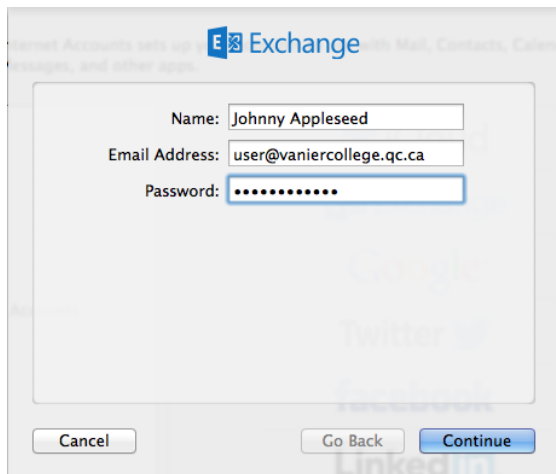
nternet Accounts sets up y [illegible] with Mail, Contacts, Calen
essages, and other apps.

Exchange

Name: Johnny Appleseed

Email Address: user@vaniercollege.qc.ca

Password: ••••••••••••

Google

Twitter

facebook

LinkedIn

Cancel

Go Back

Continue